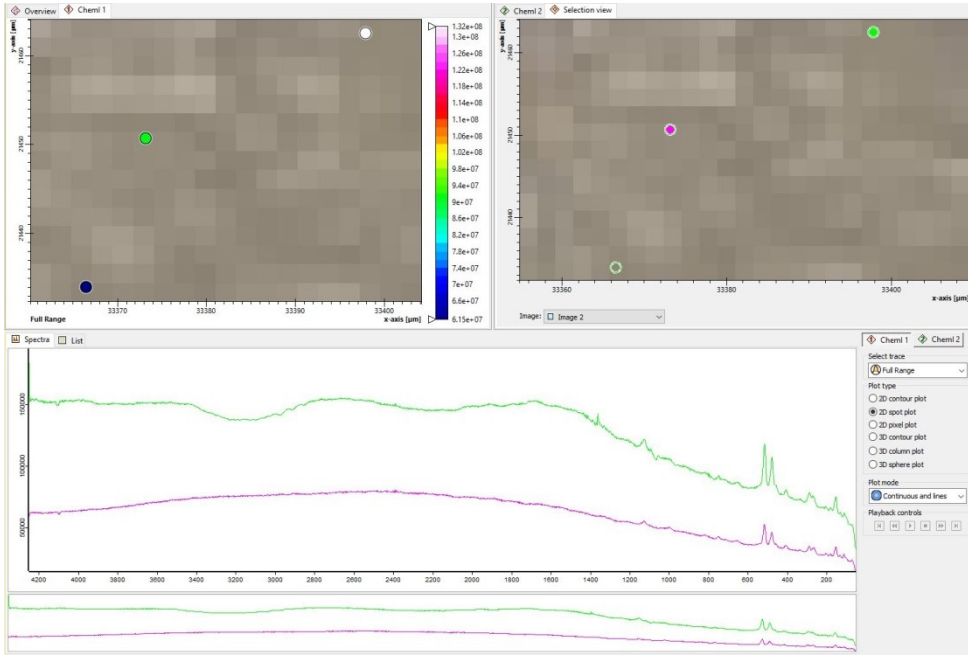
Overview Cheml 1

y-axis [µm]

21460

21450

21440

33370 33380 33390 33400

x-axis [µm]

Full Range

1.32e+08
1.3e+08
1.26e+08
1.22e+08
1.18e+08
1.14e+08
1.1e+08
1.06e+08
1.02e+08
9.8e+07
9.4e+07
9e+07
8.6e+07
8.2e+07
7.8e+07
7.4e+07
7e+07
6.6e+07
6.15e+07

Cheml 2 Selection view

y-axis [µm]

21460

21450

21440

33360 33380 33400

x-axis [µm]

Image: Image 2

Spectra List

100000

100000

50000

4200 4000 3800 3600 3400 3200 3000 2800 2600 2400 2200 2000 1800 1600 1400 1200 1000 800 600 400 200

Cheml 1 Cheml 2

Select trace

Full Range

Plot type

2D contour plot

2D spot plot

2D pixel plot

3D contour plot

3D column plot

3D sphere plot

Plot mode

Continuous and lines

Playback controls